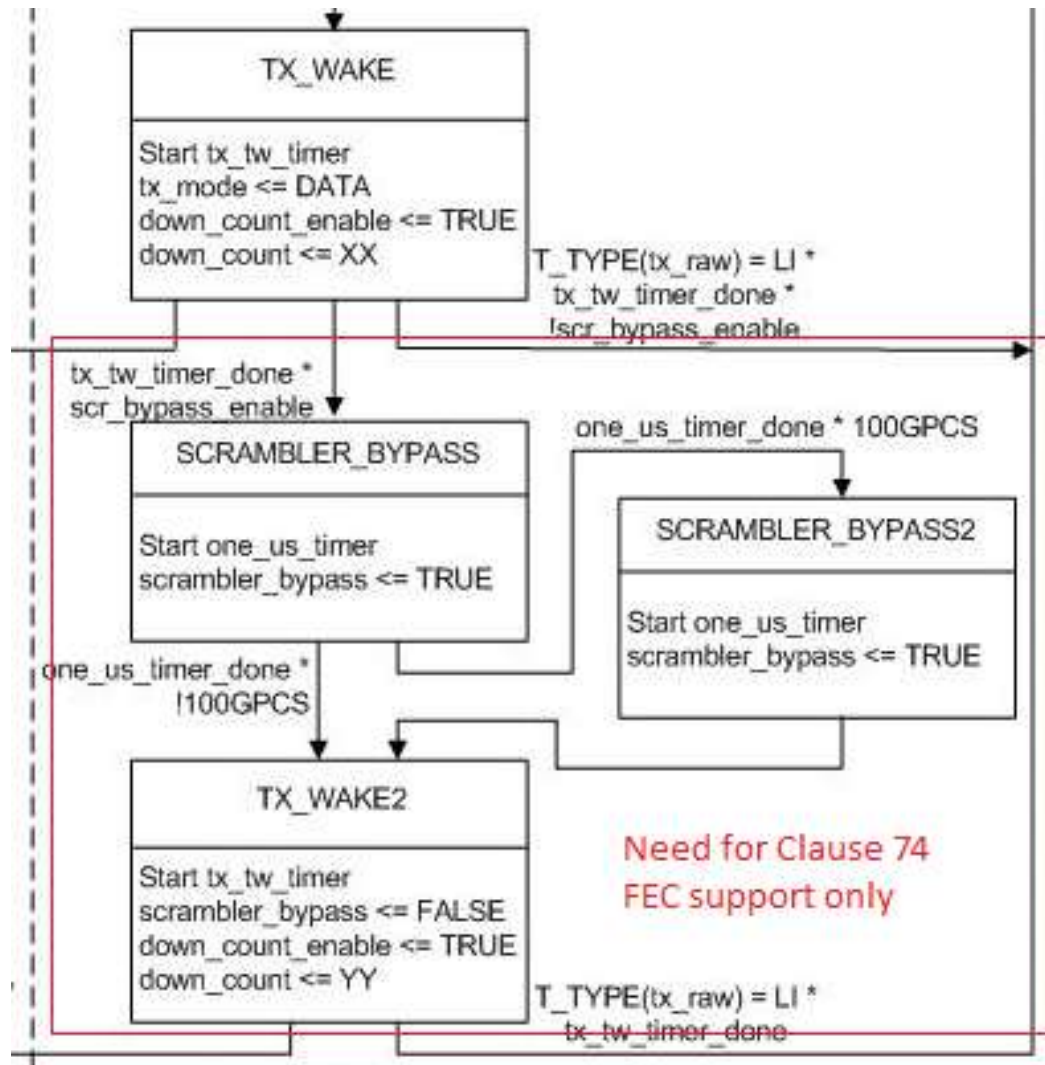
TX_WAKE

Start tx_tw_timer
tx_mode <= DATA
down_count_enable <= TRUE
down_count <= XX

T_TYPE(tx_raw) = LI *
tx_tw_timer_done *
!scr_bypass_enable

tx_tw_timer_done *
scr_bypass_enable

SCRAMBLER_BYPASS

Start one_us_timer
scrambler_bypass <= TRUE

one_us_timer_done * 100GPCS

SCRAMBLER_BYPASS2

Start one_us_timer
scrambler_bypass <= TRUE

one_us_timer_done *
!100GPCS

TX_WAKE2

Start tx_tw_timer
scrambler_bypass <= FALSE
down_count_enable <= TRUE
down_count <= YY

Need for Clause 74
FEC support only

T_TYPE(tx_raw) = LI *
tx_tw_timer_done